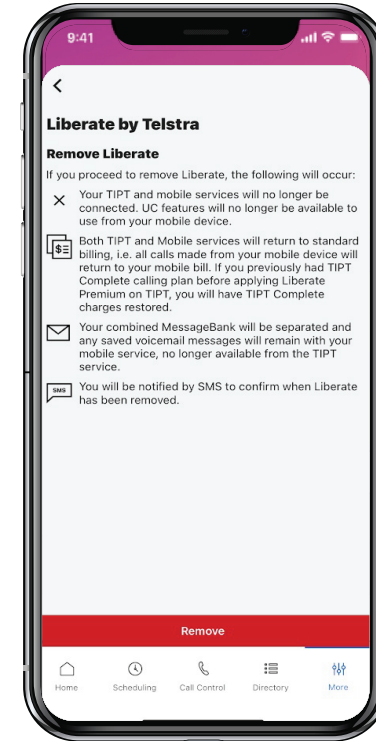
9:41

<

Liberate by Telstra

Remove Liberate

If you proceed to remove Liberate, the following will occur:

Your TIPT and mobile services will no longer be connected. UC features will no longer be available to use from your mobile device.

$≡

Both TIPT and Mobile services will return to standard billing, i.e. all calls made from your mobile device will return to your mobile bill. If you previously had TIPT Complete calling plan before applying Liberate Premium on TIPT, you will have TIPT Complete charges restored.

Your combined MessageBank will be separated and any saved voicemail messages will remain with your mobile service, no longer available from the TIPT service.

SMS

You will be notified by SMS to confirm when Liberate has been removed.

Remove

Home Scheduling Call Control Directory More